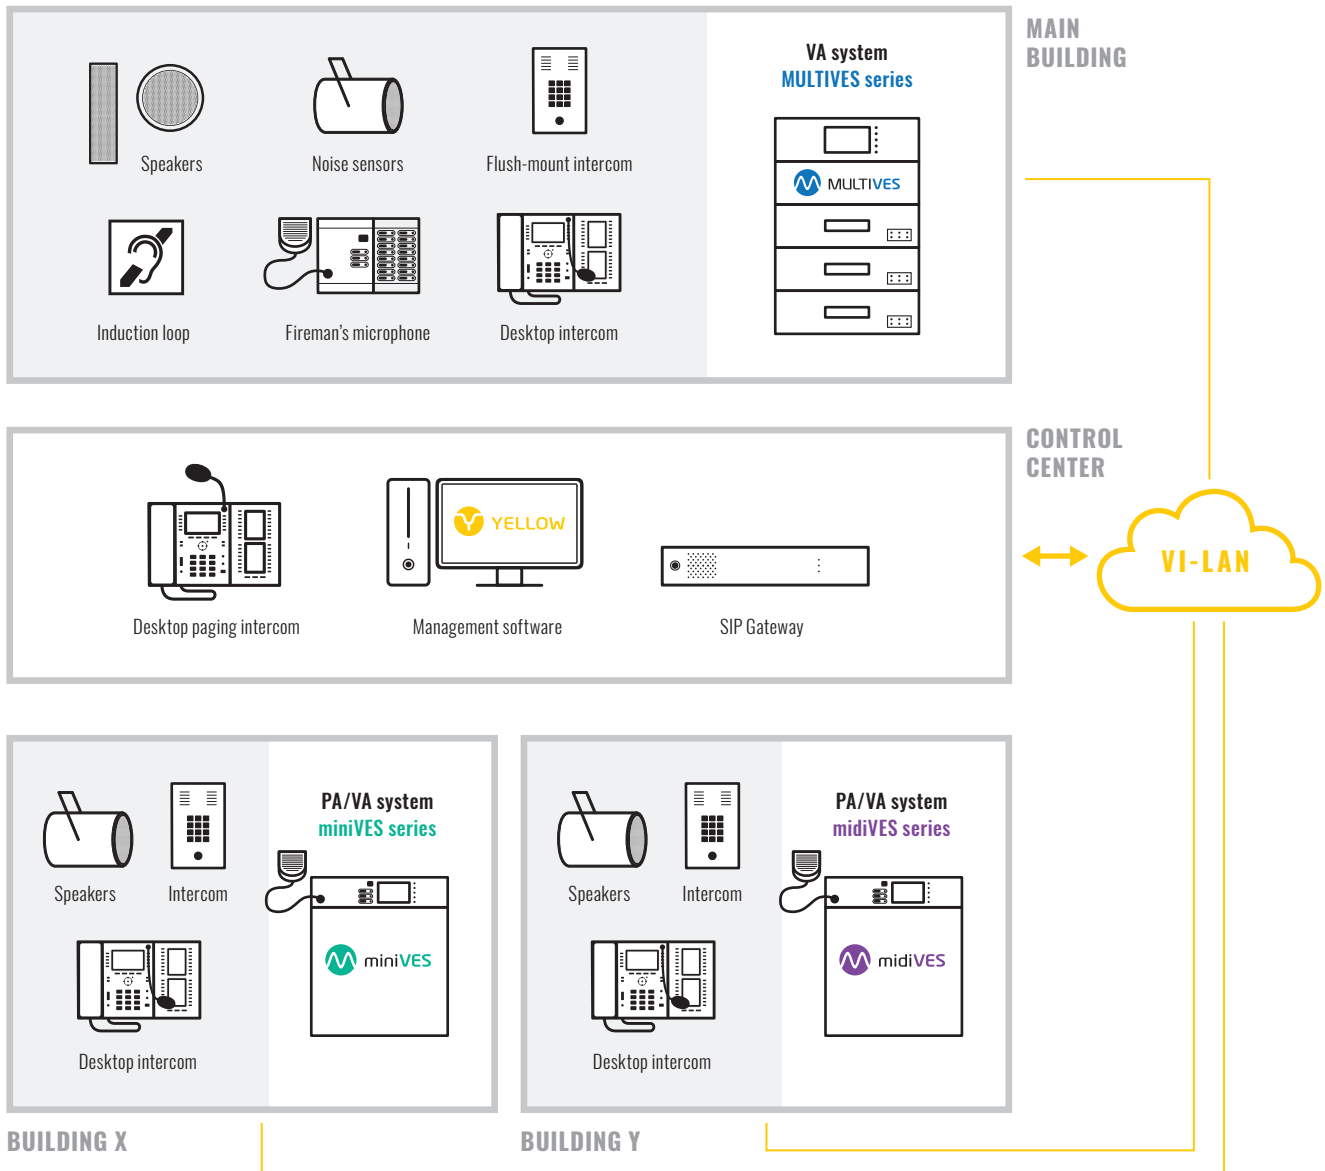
Speakers

Noise sensors

Flush-mount intercom

Induction loop

Fireman's microphone

Desktop intercom

VA system
MULTIVES series

MULTIVES

MAIN BUILDING

Desktop paging intercom

YELLOW

Management software

SIP Gateway

CONTROL CENTER

VI-LAN

Speakers

Intercom

Desktop intercom

PA/VA system
miniVES series

miniVES

BUILDING X

Speakers

Intercom

Desktop intercom

PA/VA system
midiVES series

midiVES

BUILDING Y